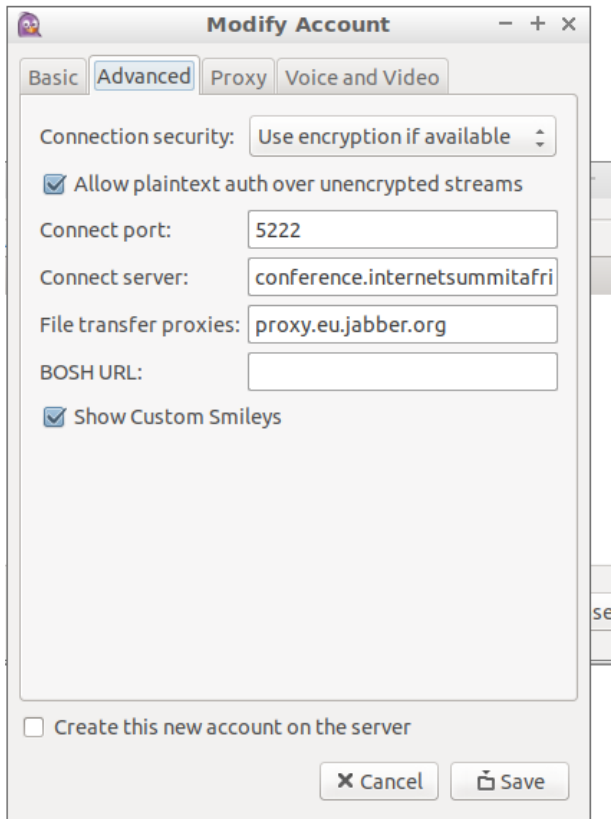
Modify Account
− + ×

Basic | Advanced | Proxy | Voice and Video

Connection security: Use encryption if available

Allow plaintext auth over unencrypted streams

Connect port: 5222

Connect server: conference.internetsummitafri

File transfer proxies: proxy.eu.jabber.org

BOSH URL:

Show Custom Smileys

se

Create this new account on the server

Cancel
Save